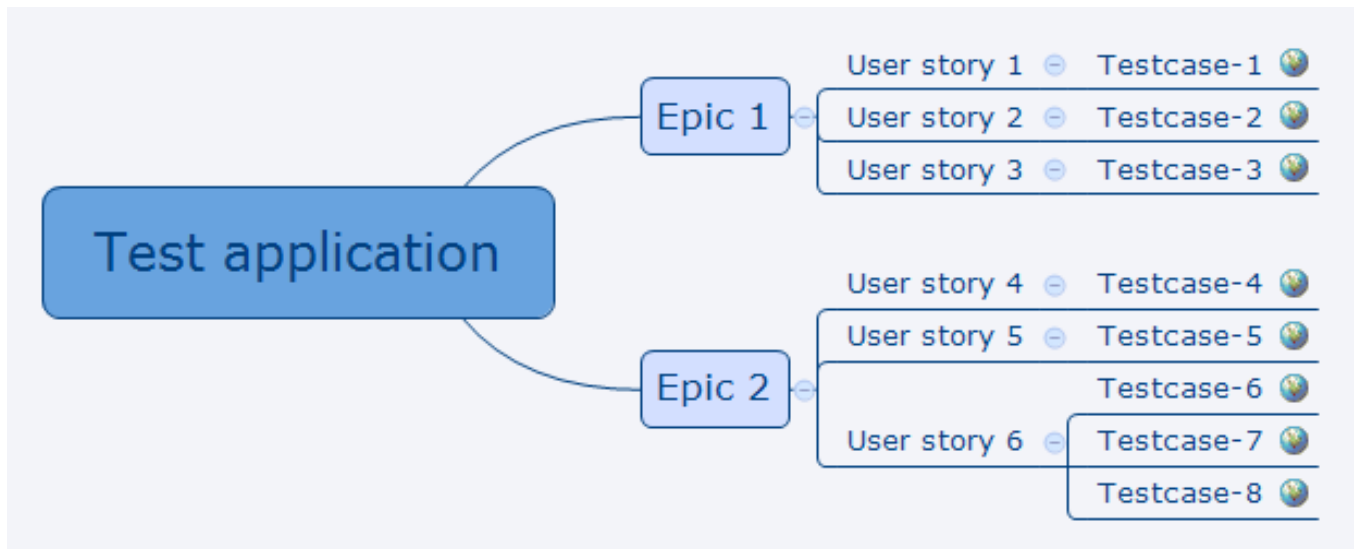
Test application

Epic 1

User story 1
Testcase-1

User story 2
Testcase-2

User story 3
Testcase-3

Epic 2

User story 4
Testcase-4

User story 5
Testcase-5

User story 6
Testcase-6
Testcase-7
Testcase-8